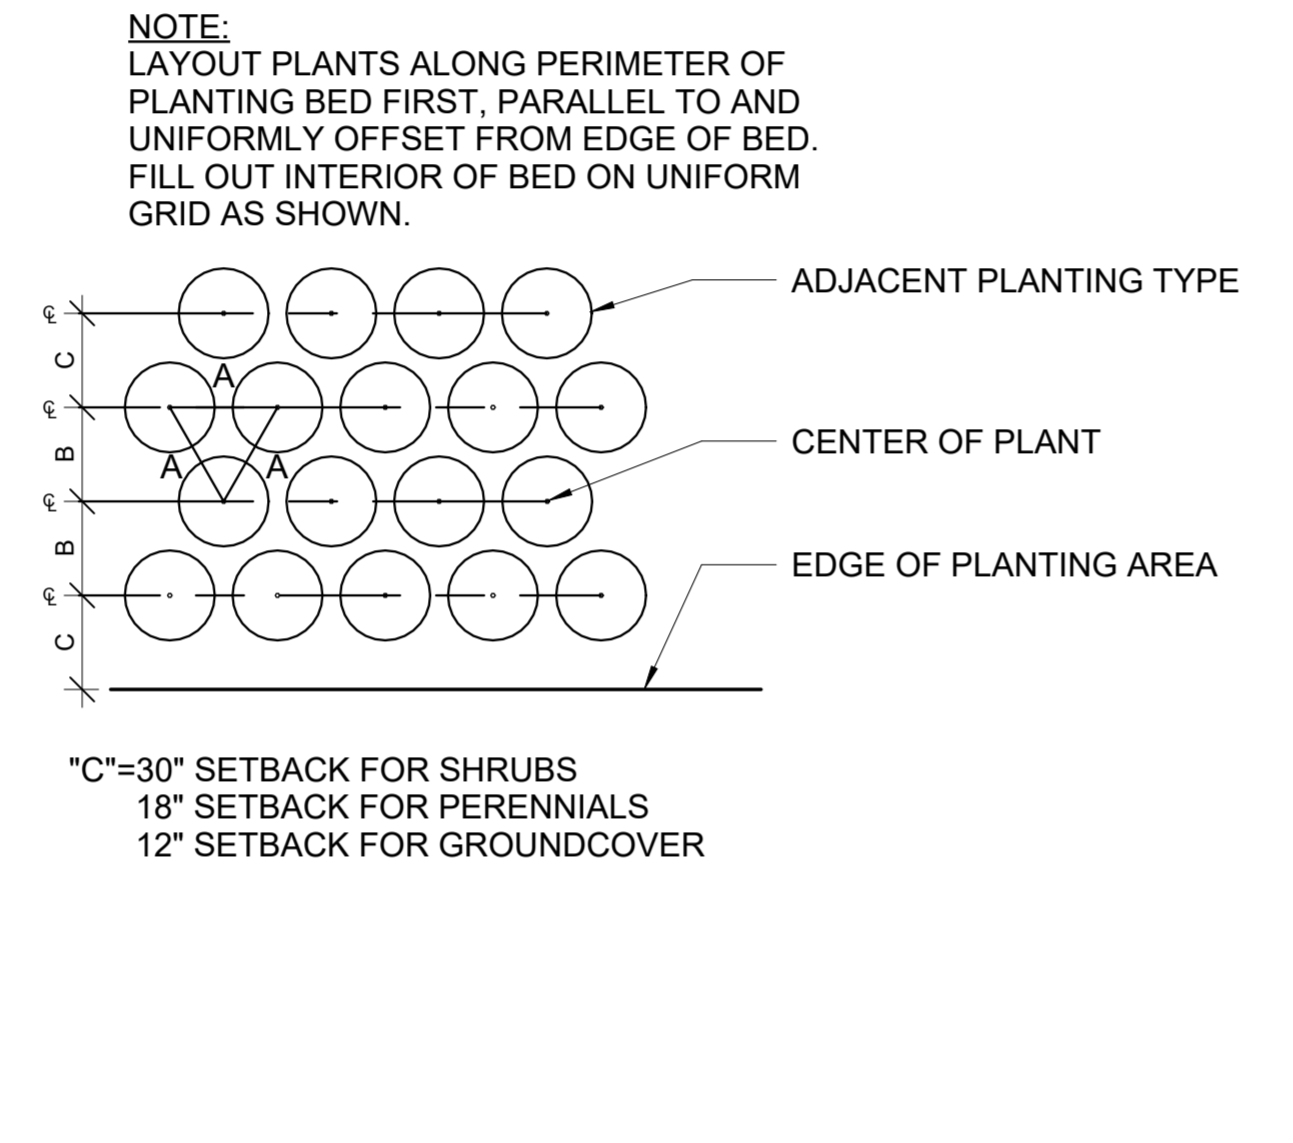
NOTE:
LAYOUT PLANTS ALONG PERIMETER OF PLANTING BED FIRST, PARALLEL TO AND UNIFORMLY OFFSET FROM EDGE OF BED. FILL OUT INTERIOR OF BED ON UNIFORM GRID AS SHOWN.

ADJACENT PLANTING TYPE

CENTER OF PLANT

EDGE OF PLANTING AREA

℄
C
A
℄
B
A
A
℄
B
℄
C

"C"=30" SETBACK FOR SHRUBS
18" SETBACK FOR PERENNIALS
12" SETBACK FOR GROUNDCOVER